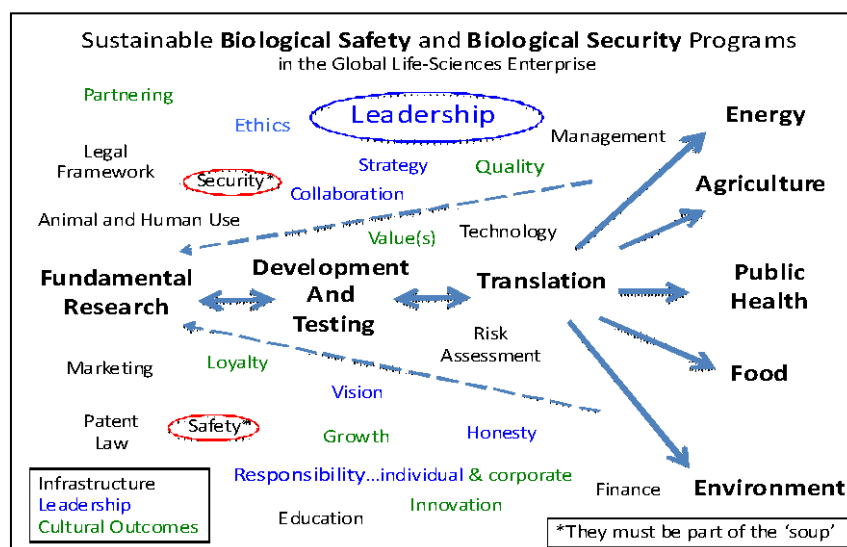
Sustainable **Biological Safety** and **Biological Security** Programs
in the Global Life-Sciences Enterprise

Partnering

Ethics

Leadership

Management

Energy

Legal Framework

Security*

Strategy

Quality

Collaboration

Agriculture

Animal and Human Use

Value(s)

Technology

Fundamental Research

Development And Testing

Translation

Public Health

Risk Assessment

Marketing

Loyalty

Food

Vision

Patent Law

Safety*

Growth

Honesty

Responsibility…individual & corporate

Infrastructure
Leadership
Cultural Outcomes

Innovation

Finance

Environment

Education

*They must be part of the 'soup'